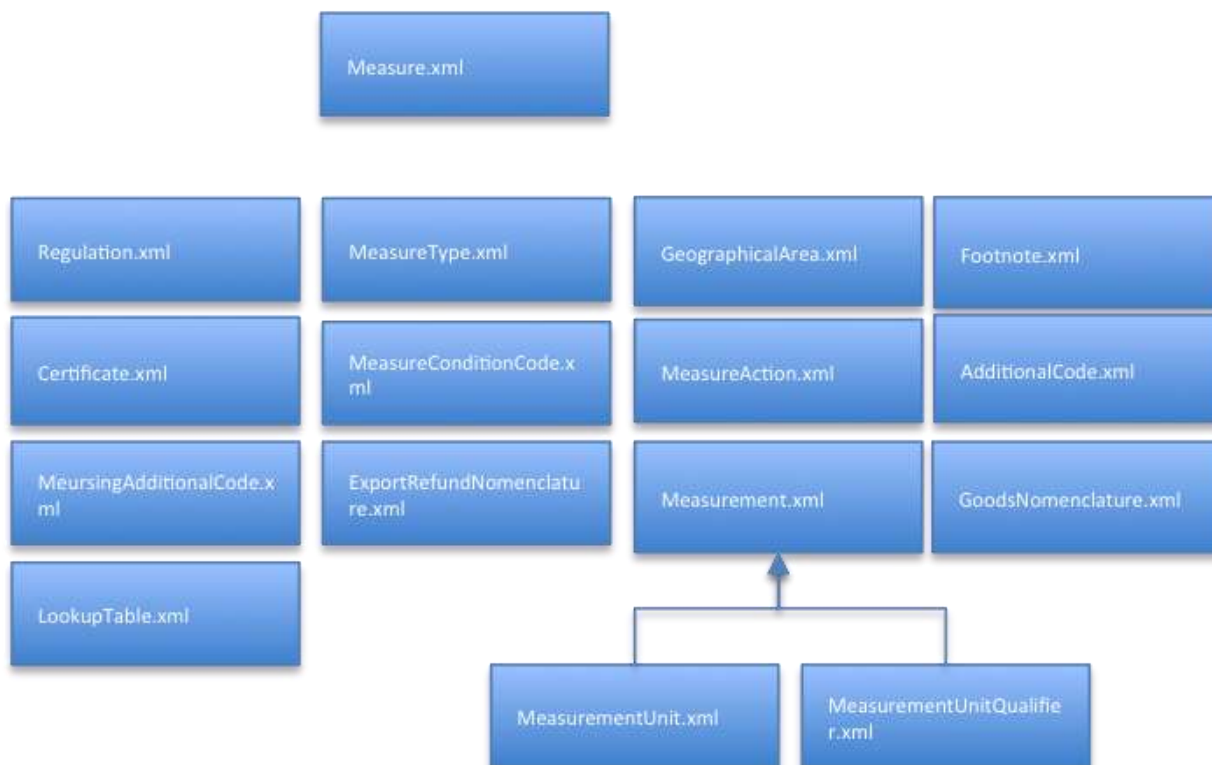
Measure.xml

Regulation.xml

MeasureType.xml

GeographicalArea.xml

Footnote.xml

Certificate.xml

MeasureConditionCode.xml

MeasureAction.xml

AdditionalCode.xml

MeursingAdditionalCode.xml

ExportRefundNomenclature.xml

Measurement.xml

GoodsNomenclature.xml

LookupTable.xml

MeasurementUnit.xml

MeasurementUnitQualifier.xml